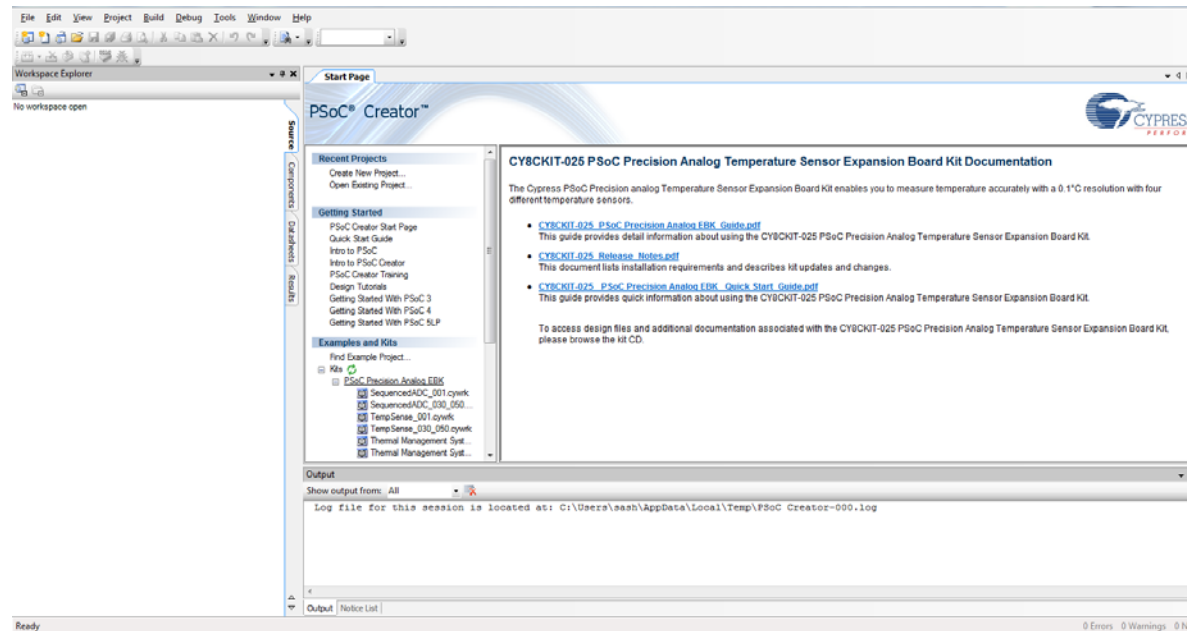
File Edit View Project Build Debug Tools Window Help

Workspace Explorer

No workspace open

Source Components Datasheets Results

Start Page

PSoC® Creator™

CYPRES
PERFOR

Recent Projects
Create New Project...
Open Existing Project...

Getting Started
PSoC Creator Start Page
Quick Start Guide
Intro to PSoC
Intro to PSoC Creator
PSoC Creator Training
Design Tutorials
Getting Started With PSoC 3
Getting Started With PSoC 4
Getting Started With PSoC 5LP

Examples and Kits
Find Example Project...
Kits
PSoC Precision Analog EBK
SequencedADC_001.cywrk
SequencedADC_030_050...
TempSense_001.cywrk
TempSense_030_050.cywrk
Thermal Management Syst...
Thermal Management Syst...

CY8CKIT-025 PSoC Precision Analog Temperature Sensor Expansion Board Kit Documentation

The Cypress PSoC Precision analog Temperature Sensor Expansion Board Kit enables you to measure temperature accurately with a 0.1°C resolution with four different temperature sensors.

• CY8CKIT-025_PSoC Precision Analog EBK_Guide.pdf
This guide provides detail information about using the CY8CKIT-025 PSoC Precision Analog Temperature Sensor Expansion Board Kit.

• CY8CKIT-025_Release_Notes.pdf
This document lists installation requirements and describes kit updates and changes.

• CY8CKIT-025_PSoC Precision Analog EBK_Quick Start_Guide.pdf
This guide provides quick information about using the CY8CKIT-025 PSoC Precision Analog Temperature Sensor Expansion Board Kit.

To access design files and additional documentation associated with the CY8CKIT-025 PSoC Precision Analog Temperature Sensor Expansion Board Kit, please browse the kit CD.

Output
Show output from: All

Log file for this session is located at: C:\Users\sash\AppData\Local\Temp\PSoC Creator-000.log

Output Notice List

Ready
0 Errors 0 Warnings 0 N